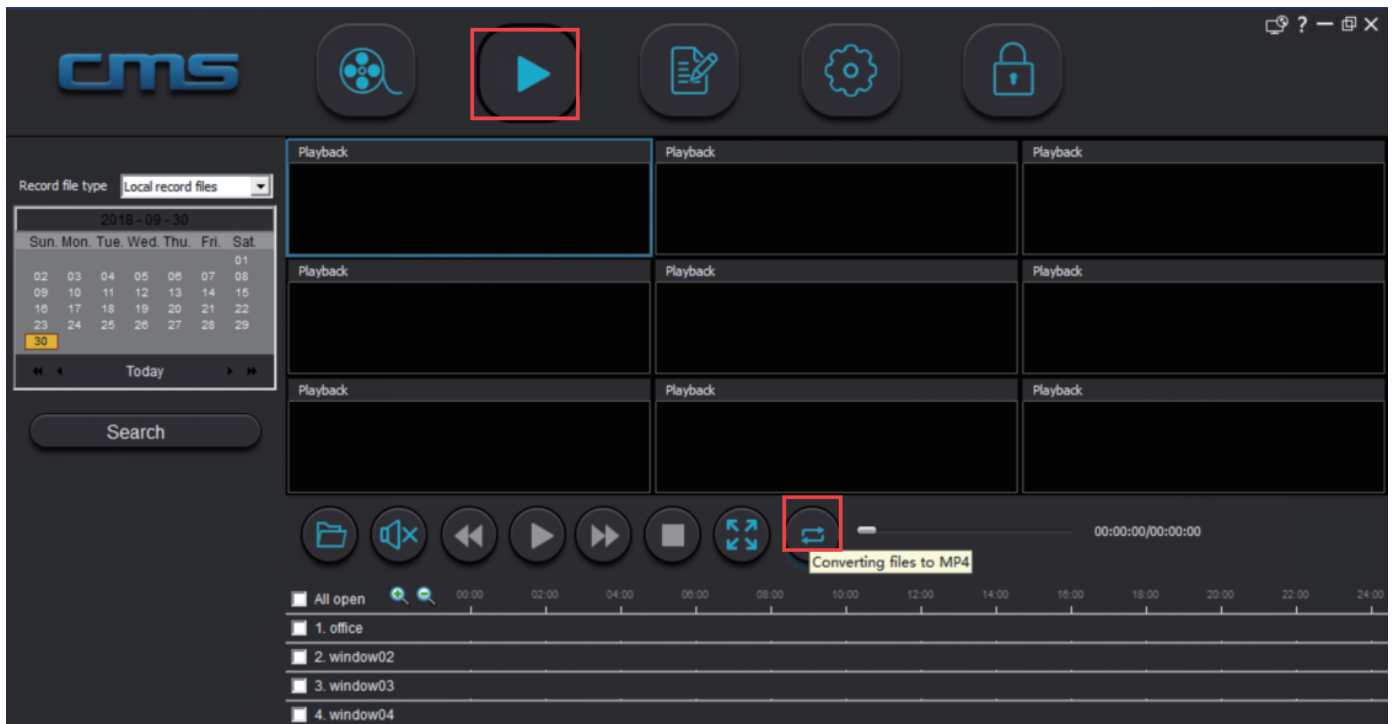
CMS

? — ✕

Record file type Local record files

2018 - 09 - 30

| Sun. | Mon. | Tue. | Wed. | Thu. | Fri. | Sat. |
|---|---|---|---|---|---|---|
| | | | | | | 01 |
| 02 | 03 | 04 | 05 | 06 | 07 | 08 |
| 09 | 10 | 11 | 12 | 13 | 14 | 15 |
| 16 | 17 | 18 | 19 | 20 | 21 | 22 |
| 23 | 24 | 25 | 26 | 27 | 28 | 29 |
| 30 | | | | | | |

Today

Search

Playback
Playback
Playback
Playback
Playback
Playback
Playback
Playback
Playback

00:00:00/00:00:00

Converting files to MP4

All open
00:00 02:00 04:00 06:00 08:00 10:00 12:00 14:00 16:00 18:00 20:00 22:00 24:00

1. office
2. window02
3. window03
4. window04